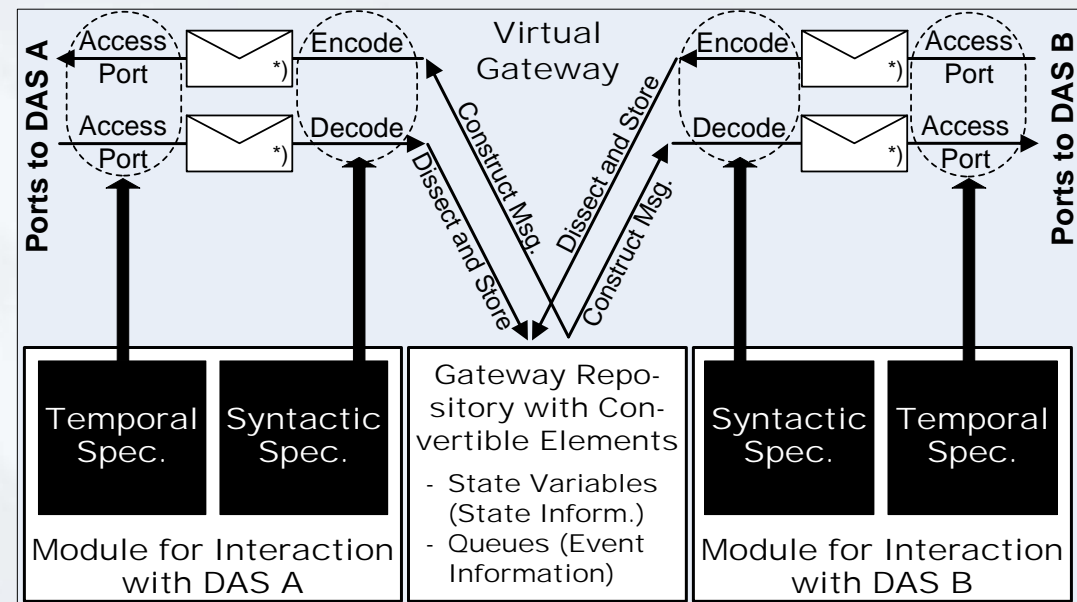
Ports to DAS A

Access Port

*)

Encode

Access Port

*)

Decode

Virtual Gateway

Construct Msg.

Dissect and Store

Dissect and Store

Construct Msg.

Encode

*)

Access Port

Decode

*)

Access Port

Ports to DAS B

Temporal Spec.

Syntactic Spec.

Module for Interaction with DAS A

Gateway Repository with Convertible Elements

- State Variables (State Inform.)
- Queues (Event Information)

Syntactic Spec.

Temporal Spec.

Module for Interaction with DAS B